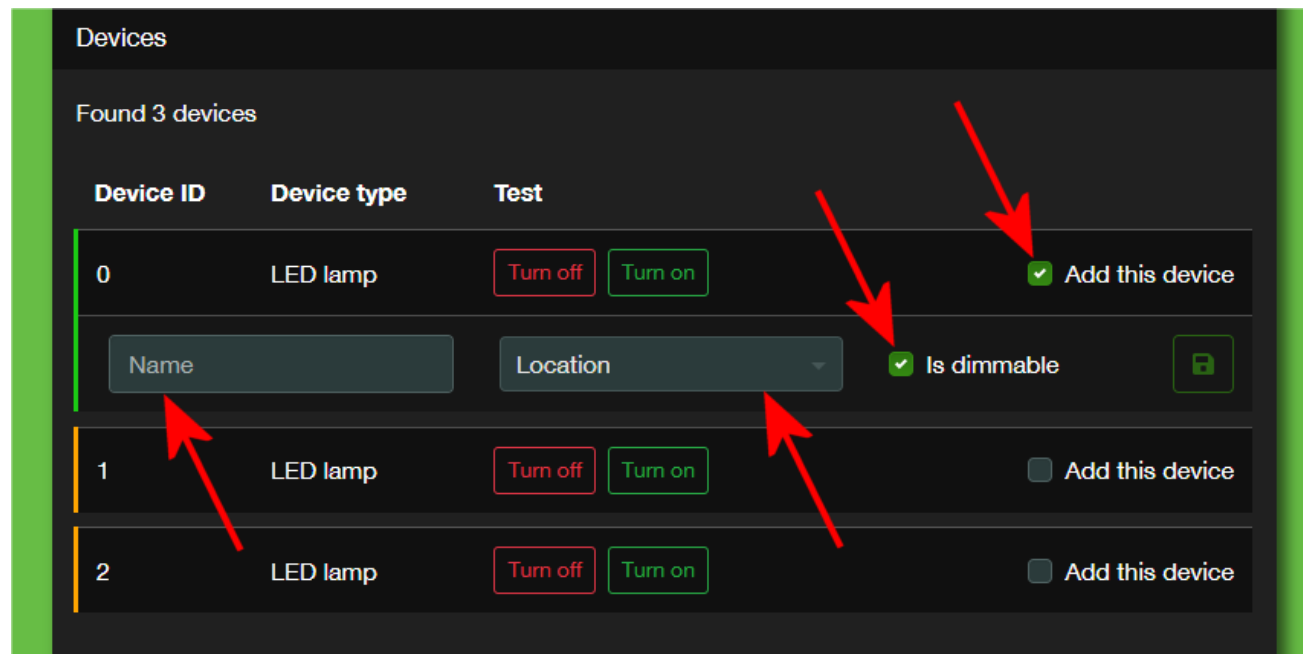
Devices

Found 3 devices

| Device ID | Device type | Test | |
|---|---|---|---|
| 0 | LED lamp | Turn off Turn on | Add this device |
| Name | Location | Is dimmable | |
| 1 | LED lamp | Turn off Turn on | Add this device |
| 2 | LED lamp | Turn off Turn on | Add this device |